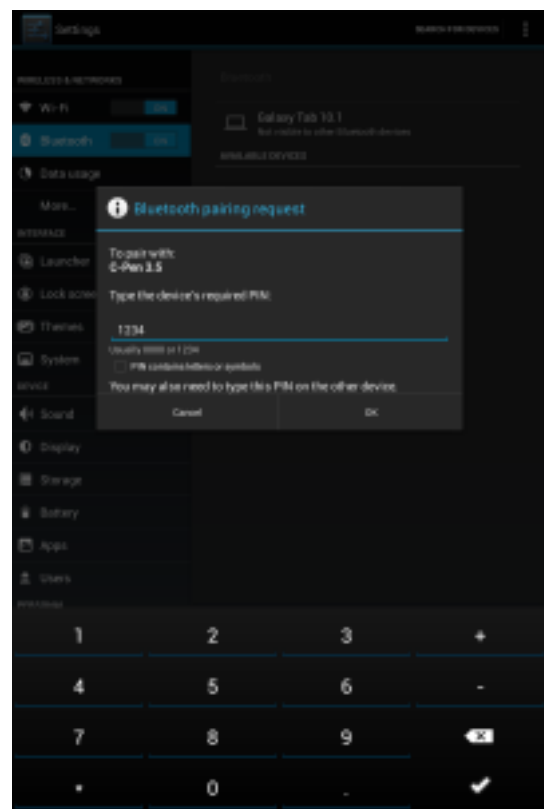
Settings

SEARCH FOR DEVICES

WIRELESS & NETWORKS

Wi-Fi ON

Bluetooth ON

Data usage

More...

INTERFACE

Launcher

Lock scree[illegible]

Themes

System

DEVICE

Sound

Display

Storage

Battery

Apps

Users

PERSONAL

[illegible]

Galaxy Tab 10.1

Not visible to other Bluetooth devices

AVAILABLE DEVICES

Bluetooth pairing request

To pair with:
C-Pen 3.5

Type the device's required PIN:

1234

Usually 0000 or 1234

PIN contains letters or symbols

You may also need to type this PIN on the other device.

Cancel

OK

1 2 3 +

4 5 6 -

7 8 9

, 0 .